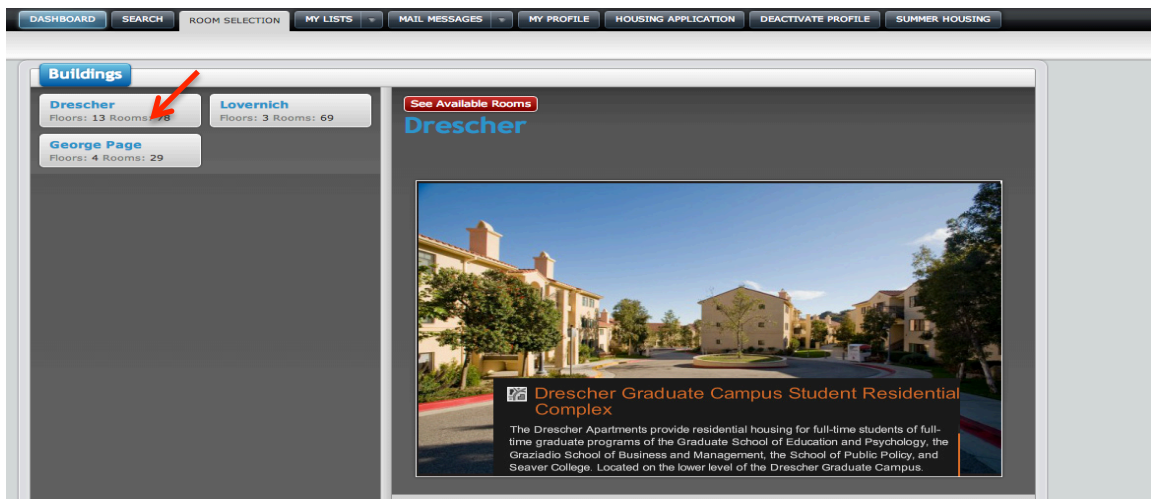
DASHBOARD SEARCH ROOM SELECTION MY LISTS MAIL MESSAGES MY PROFILE HOUSING APPLICATION DEACTIVATE PROFILE SUMMER HOUSING

Buildings

Drescher
Floors: 13 Rooms: 78

Lovernich
Floors: 3 Rooms: 69

George Page
Floors: 4 Rooms: 29

See Available Rooms

Drescher

Drescher Graduate Campus Student Residential Complex

The Drescher Apartments provide residential housing for full-time students of full-time graduate programs of the Graduate School of Education and Psychology, the Graziadio School of Business and Management, the School of Public Policy, and Seaver College. Located on the lower level of the Drescher Graduate Campus.